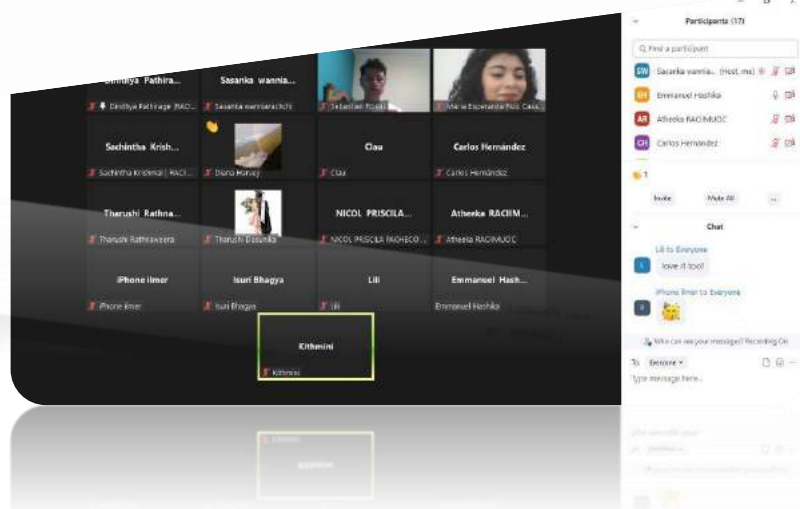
Dinidiya Pathira...
Dinidiya Pathirage (RACI...
Sasanka wannia...
Sasanka wanniarachchi
Sebastian Rojas
Maria Esperanza Ruiz Cas...
Sachintha Krish...
Sachintha Krishmal (RACI...
Diana Harvey
Clau
Clau
Carlos Hernández
Carlos Hernández
Tharushi Rathna...
Tharushi Rathnaweera
Tharushi Dasunika
NICOL PRISCILA...
NICOL PRISCILA PACHECO...
Atheeka RACIM...
Atheeka RACIMUOC
iPhone ilmer
iPhone ilmer
Isuri Bhagya
Isuri Bhagya
Lili
Lili
Emmanuel Hash...
Emmanuel Hashika
Kithmini
Kithmini

Participants (17)
Find a participant
SW Sasanka wannia... (Host, me)
EH Emmanuel Hashika
AR Atheeka RACIMUOC
CH Carlos Hernández
1
Invite
Mute All
...
Chat
Lili to Everyone
love it too!
iPhone ilmer to Everyone
Who can see your messages? Recording On
To: Everyone
Type message here...